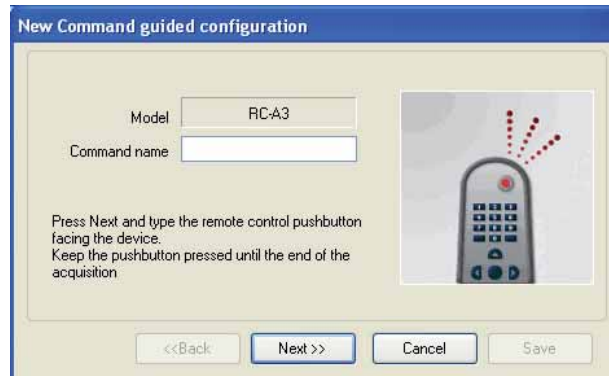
New Command guided configuration

Model RC-A3

Command name

Press Next and type the remote control pushbutton facing the device.
Keep the pushbutton pressed until the end of the acquisition

<<Back Next >> Cancel Save